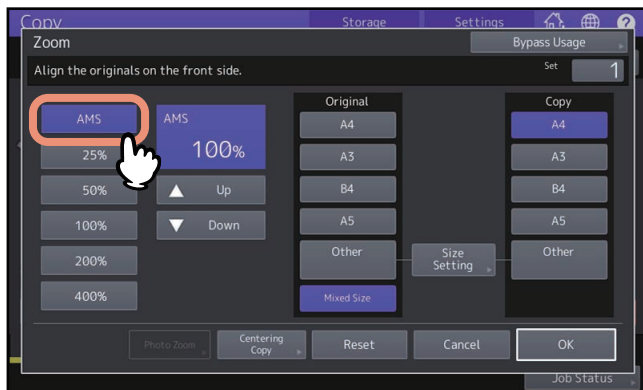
Copy
Storage
Settings
Zoom
Bypass Usage
Align the originals on the front side.
Set
1
AMS
AMS
100%
25%
50%
Up
Down
100%
200%
400%
Original
A4
A3
B4
A5
Other
Mixed Size
Size Setting
Copy
A4
A3
B4
A5
Other
Photo Zoom
Centering Copy
Reset
Cancel
OK
Job Status